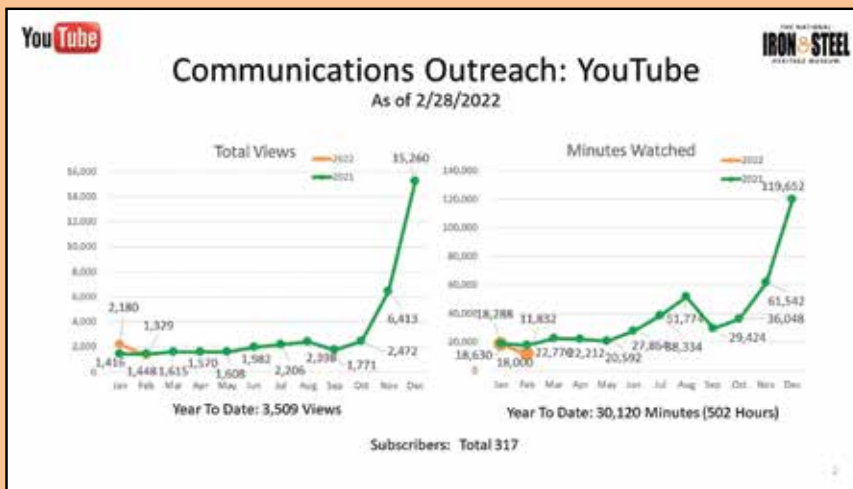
YouTube

THE NATIONAL IRON & STEEL HERITAGE MUSEUM

Communications Outreach: YouTube
As of 2/28/2022

Total Views

2022
2021

16,000
14,000
12,000
10,000
8,000
6,000
4,000
2,000
0

2,180
1,329
1,416
1,448
1,615
1,570
1,608
1,982
2,206
2,398
1,771
2,472
6,413
15,260

Jan Feb Mar Apr May Jun Jul Aug Sep Oct Nov Dec

Year To Date: 3,509 Views

Minutes Watched

2022
2021

140,000
120,000
100,000
80,000
60,000
40,000
20,000
0

18,288
18,630
11,832
18,000
22,770
22,212
20,592
27,864
38,334
51,774
29,424
36,048
61,542
119,652

Jan Feb Mar Apr May Jun Jul Aug Sep Oct Nov Dec

Year To Date: 30,120 Minutes (502 Hours)

Subscribers: Total 317

2